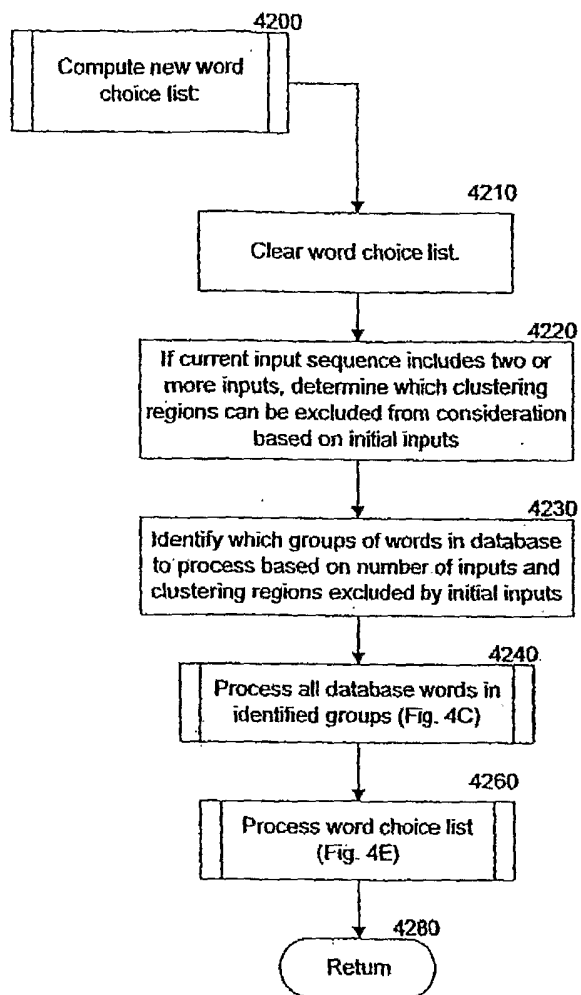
4200

Compute new word choice list

4210

Clear word choice list.

4220

If current input sequence includes two or more inputs, determine which clustering regions can be excluded from consideration based on initial inputs

4230

Identify which groups of words in database to process based on number of inputs and clustering regions excluded by initial inputs

4240

Process all database words in identified groups (Fig. 4C)

4260

Process word choice list (Fig. 4E)

4280

Return